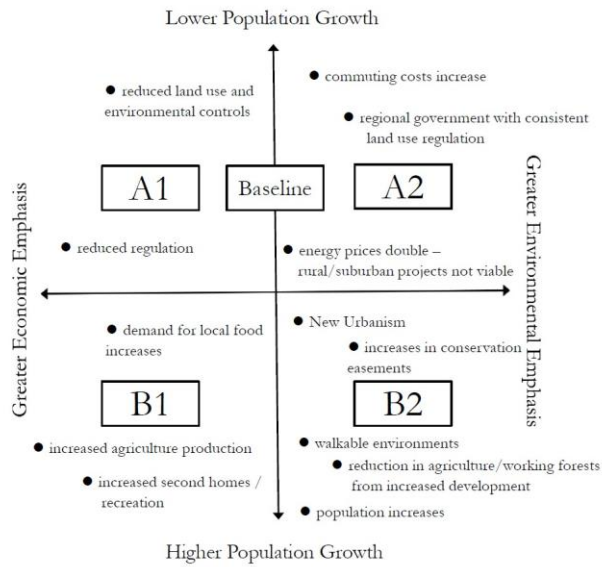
Lower Population Growth

● reduced land use and environmental controls

● commuting costs increase

● regional government with consistent land use regulation

Greater Economic Emphasis

A1

Baseline

A2

Greater Environmental Emphasis

● reduced regulation

● energy prices double – rural/suburban projects not viable

● demand for local food increases

● New Urbanism

● increases in conservation easements

B1

B2

● increased agriculture production

● increased second homes / recreation

● walkable environments

● reduction in agriculture/working forests from increased development

● population increases

Higher Population Growth